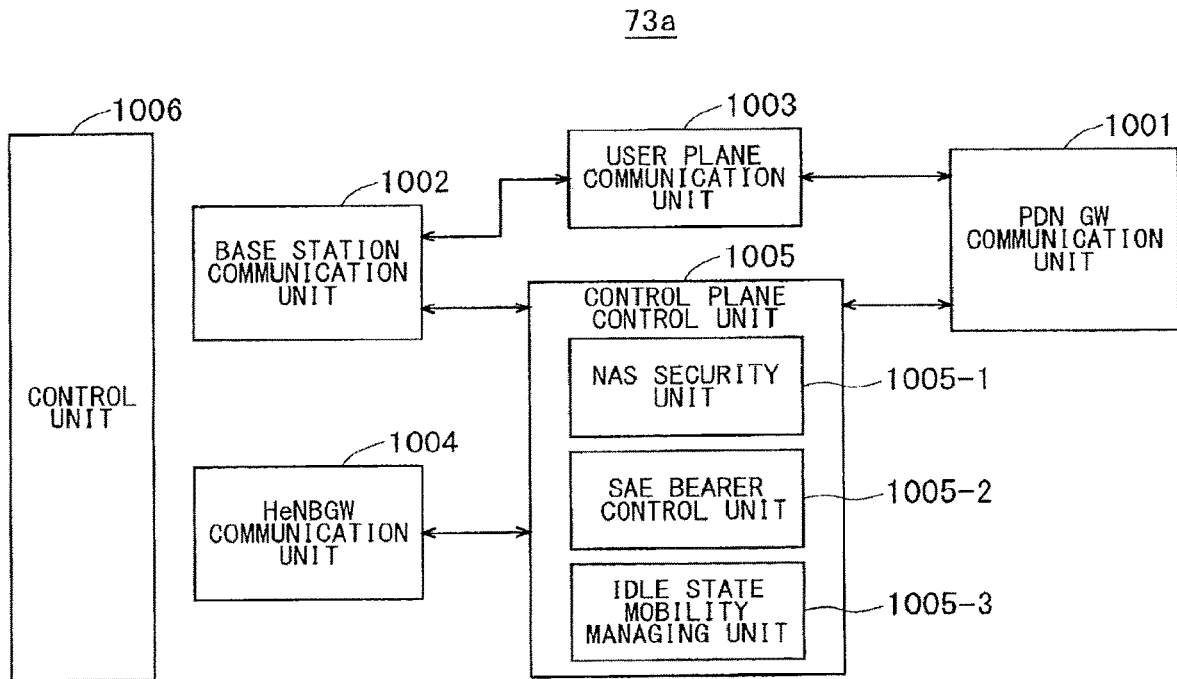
73a

1006

CONTROL UNIT

1002

BASE STATION COMMUNICATION UNIT

1003

USER PLANE COMMUNICATION UNIT

1001

PDN GW COMMUNICATION UNIT

1005

CONTROL PLANE CONTROL UNIT

NAS SECURITY UNIT

1005-1

SAE BEARER CONTROL UNIT

1005-2

IDLE STATE MOBILITY MANAGING UNIT

1005-3

1004

HeNBGW COMMUNICATION UNIT